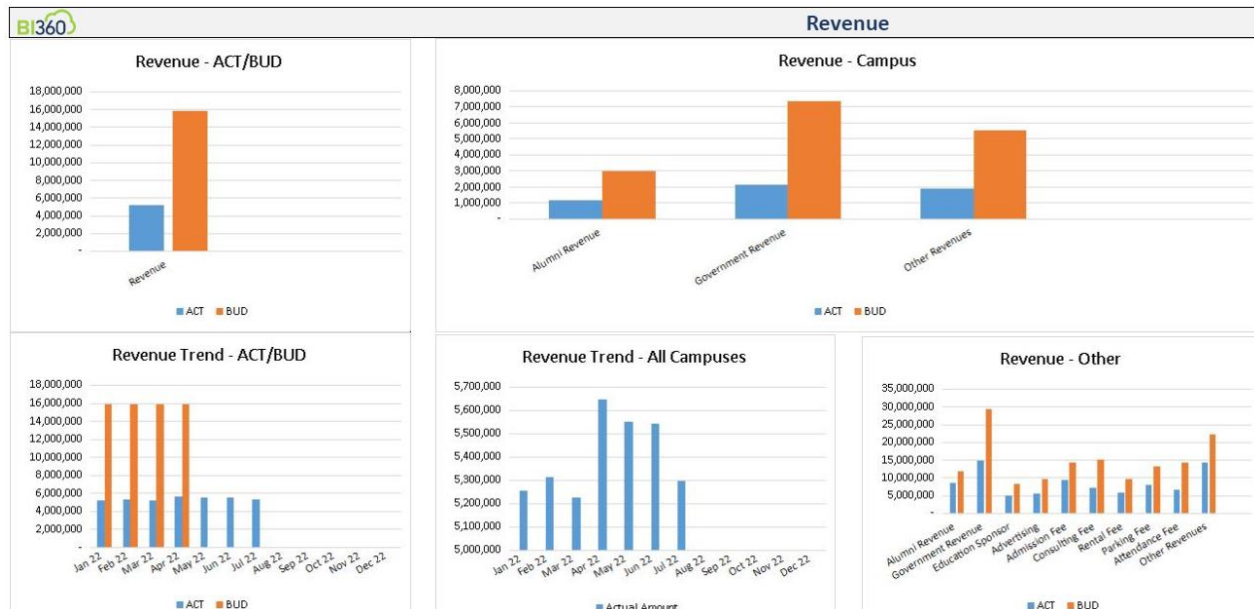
BI360

Revenue

Revenue - ACT/BUD

18,000,000
16,000,000
14,000,000
12,000,000
10,000,000
8,000,000
6,000,000
4,000,000
2,000,000
-

Revenue

ACT BUD

Revenue - Campus

8,000,000
7,000,000
6,000,000
5,000,000
4,000,000
3,000,000
2,000,000
1,000,000
-

Alumni Revenue
Government Revenue
Other Revenues

ACT BUD

Revenue Trend - ACT/BUD

18,000,000
16,000,000
14,000,000
12,000,000
10,000,000
8,000,000
6,000,000
4,000,000
2,000,000
-

Jan 22
Feb 22
Mar 22
Apr 22
May 22
Jun 22
Jul 22
Aug 22
Sep 22
Oct 22
Nov 22
Dec 22

ACT BUD

Revenue Trend - All Campuses

5,700,000
5,600,000
5,500,000
5,400,000
5,300,000
5,200,000
5,100,000
5,000,000

Jan 22
Feb 22
Mar 22
Apr 22
May 22
Jun 22
Jul 22
Aug 22
Sep 22
Oct 22
Nov 22
Dec 22

Actual Amount

Revenue - Other

35,000,000
30,000,000
25,000,000
20,000,000
15,000,000
10,000,000
5,000,000
-

Alumni Revenue
Government Revenue
Education Sponsor
Advertising
Admission Fee
Consulting Fee
Rental Fee
Parking Fee
Attendance Fee
Other Revenues

ACT BUD